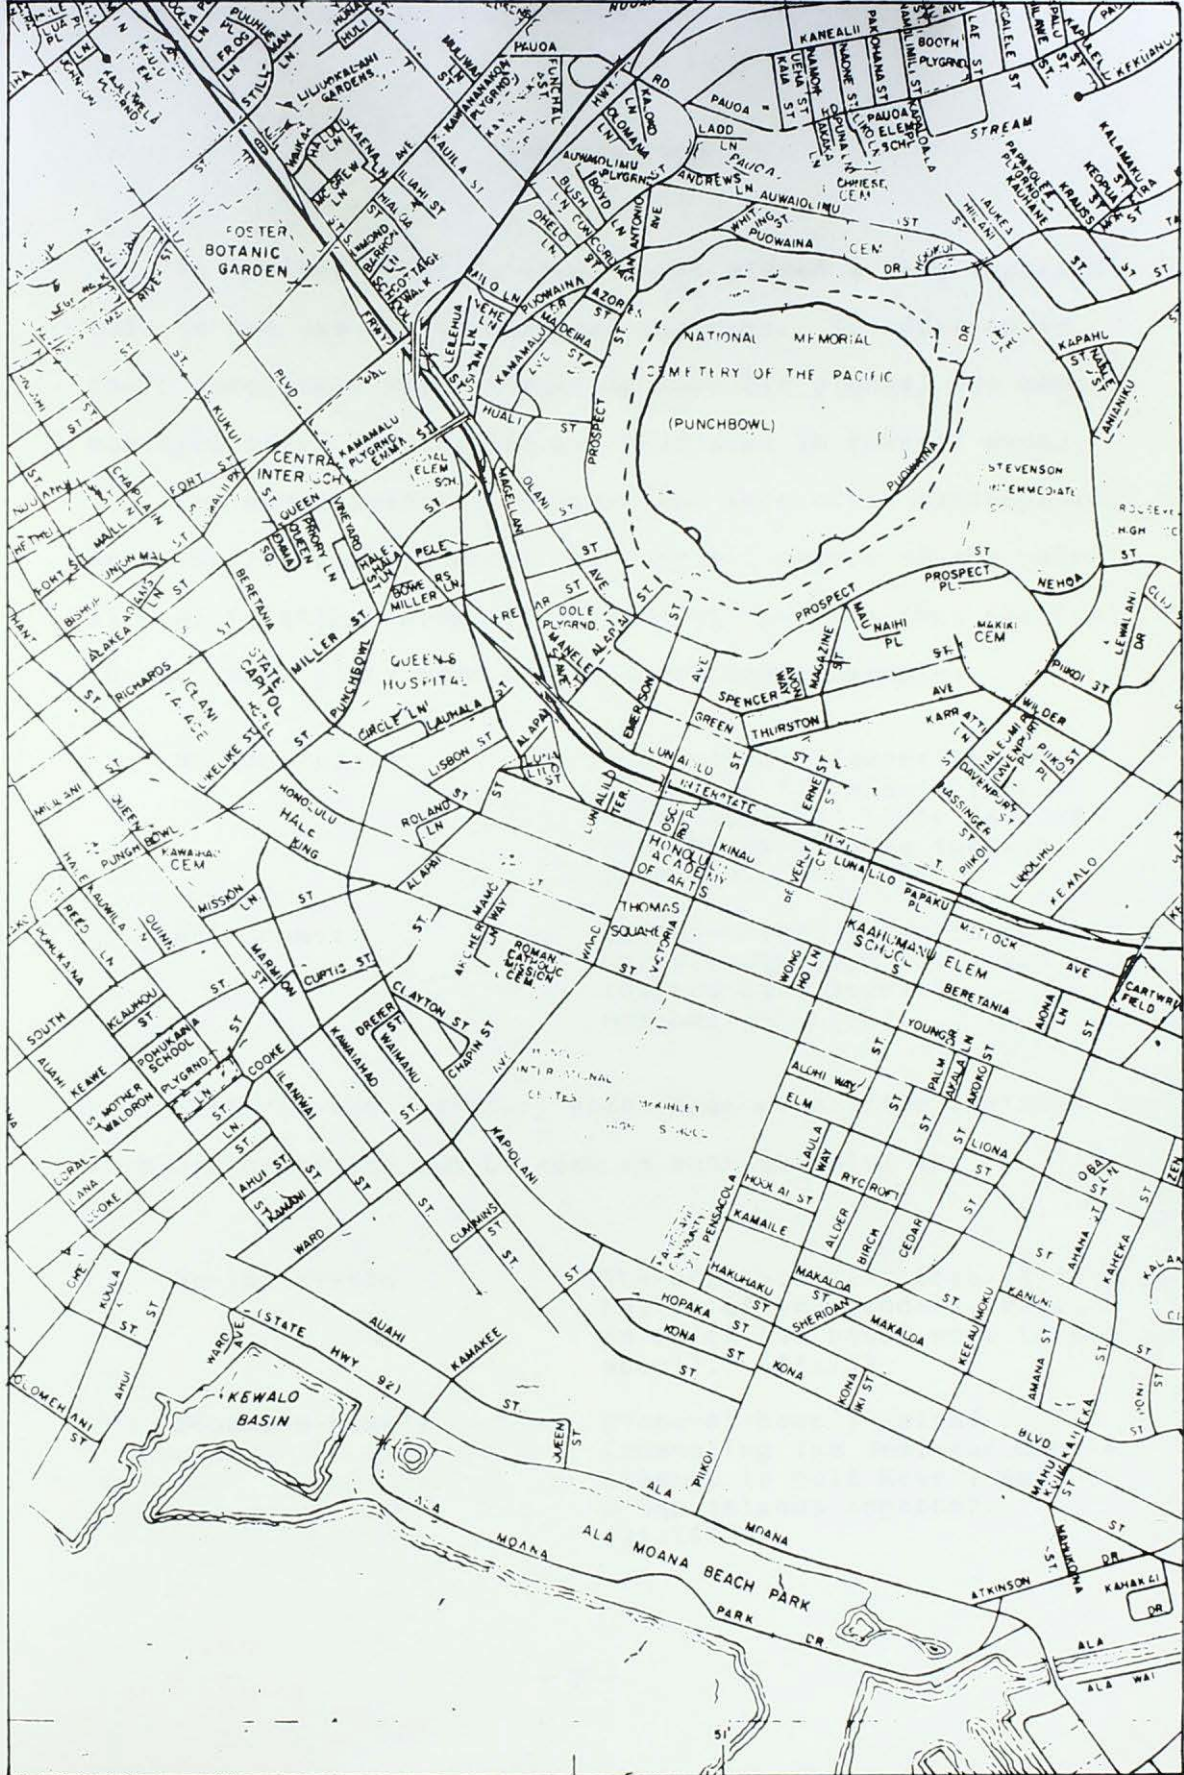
FOSTER BOTANIC GARDEN

LILIUOKALANI GARDENS

PAUOA

FUNCHAL ST

HWY

RD

KANEALII

BOOTH PLYGRND.

PAUOA

LADD LN

PAUOA ELEM SCH

STREAM

KALAMAKU

ANDREWS LN

AUWAIOLIMU

CHINESE CEM

PUOWAINA

CEM

DR

NATIONAL MEMORIAL CEMETERY OF THE PACIFIC

(PUNCHBOWL)

PUOWAINA

PROSPECT

HUALI ST

MAGELLAN

OLANI ST

AZORES ST

MADEIRA

KAMAMALU

KAPAHU ST

STEVENSON INTERMEDIATE SCH

ROOSEVELT HIGH

NEHOA

PROSPECT PL

MAKIKI CEM

NAIHI PL

SPENCER

MAGAZINE ST

THURSTON

AVE

PIIKOI ST

WILDER

LEWALANI DR

KUKUI

CENTRAL INTERM SCH

KAMAMALU PLYGRND.

EMMA ST

QUEEN EMMA

PRIORY LN

VINEYARD

PELE

BOWERS MILLER LN

DOLE PLYGRND.

MANELE

ALAPAI

FORT ST MALL

UNION MALL

BISHOP

ALAKEA

CHAPLAIN LN

BERETANIA ST

MILLER ST

PUNCHBOWL

QUEEN'S HOSPITAL

CIRCLE LN

LAUHALA

LISBON ST

STATE CAPITOL

IOLANI PALACE

RICHARDS

HOTEL ST

LIKELIKE ST

HONOLULU HALE

KING

PUNCHBOWL

KAWAIAHAO CEM

MISSION LN

ROLAND LN

LUNALILO

INTERSTATE

LUNALILO TER.

EMERSON

GREEN

HONOLULU ACADEMY OF ARTS

KINAU

THOMAS SQUARE

VICTORIA

WARD

ROMAN CATHOLIC MISSION CEM

ARCHER LN

WONG HO LN

KAAHUMANU ELEM SCHOOL

METCALF

BERETANIA

YOUNG

CARTWRIGHT FIELD

AVE

PAPAKU PL.

KEWALO

HALE KAUWILA

QUINN

REED LN

KAWAIAHAO

CURTIS ST

MARMION

CLAYTON ST

DREIER

WAIMANU

CHAPIN ST

SOUTH

KEAWE

MOTHER WALDRON PLYGRND.

POHUKAINA SCHOOL

COOKE

ILANIWAI

AHUI ST

HONOLULU INTERNATIONAL CENTER

McKINLEY HIGH SCHOOL

KAPIOLANI

ALOHI WAY

ELM

LAULA WAY

RYCROFT

LIONA

HOOKAI ST

PENSACOLA

KAMAILE

ALDER

BIRCH

CEDAR

HAKUHAKU

MAKALOA

SHERIDAN

HOPAKA ST

KONA ST

KONA

KEEAUMOKU

AMANA ST

KAHEKA

WARD

CUMMINS

KAMAKEE

AUAHI

WARD AVE

(STATE HWY 92)

KEWALO BASIN

QUEEN

PIIKOI

ALA MOANA

ALA MOANA BEACH PARK

PARK DR.

ATKINSON

KAHANAI

ALA WAI

COOKE

CORAL

KOULA

AHUI

OLOMEHANI

ST